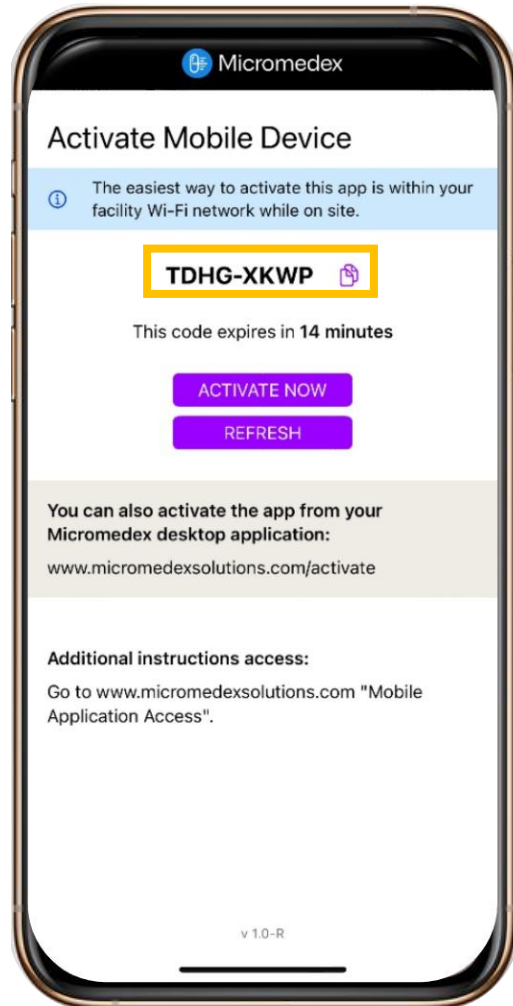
Micromedex

Activate Mobile Device

The easiest way to activate this app is within your facility Wi-Fi network while on site.

TDHG-XKWP

This code expires in **14 minutes**

ACTIVATE NOW

REFRESH

**You can also activate the app from your Micromedex desktop application:**

www.micromedexsolutions.com/activate

**Additional instructions access:**

Go to www.micromedexsolutions.com "Mobile Application Access".

v 1.0-R